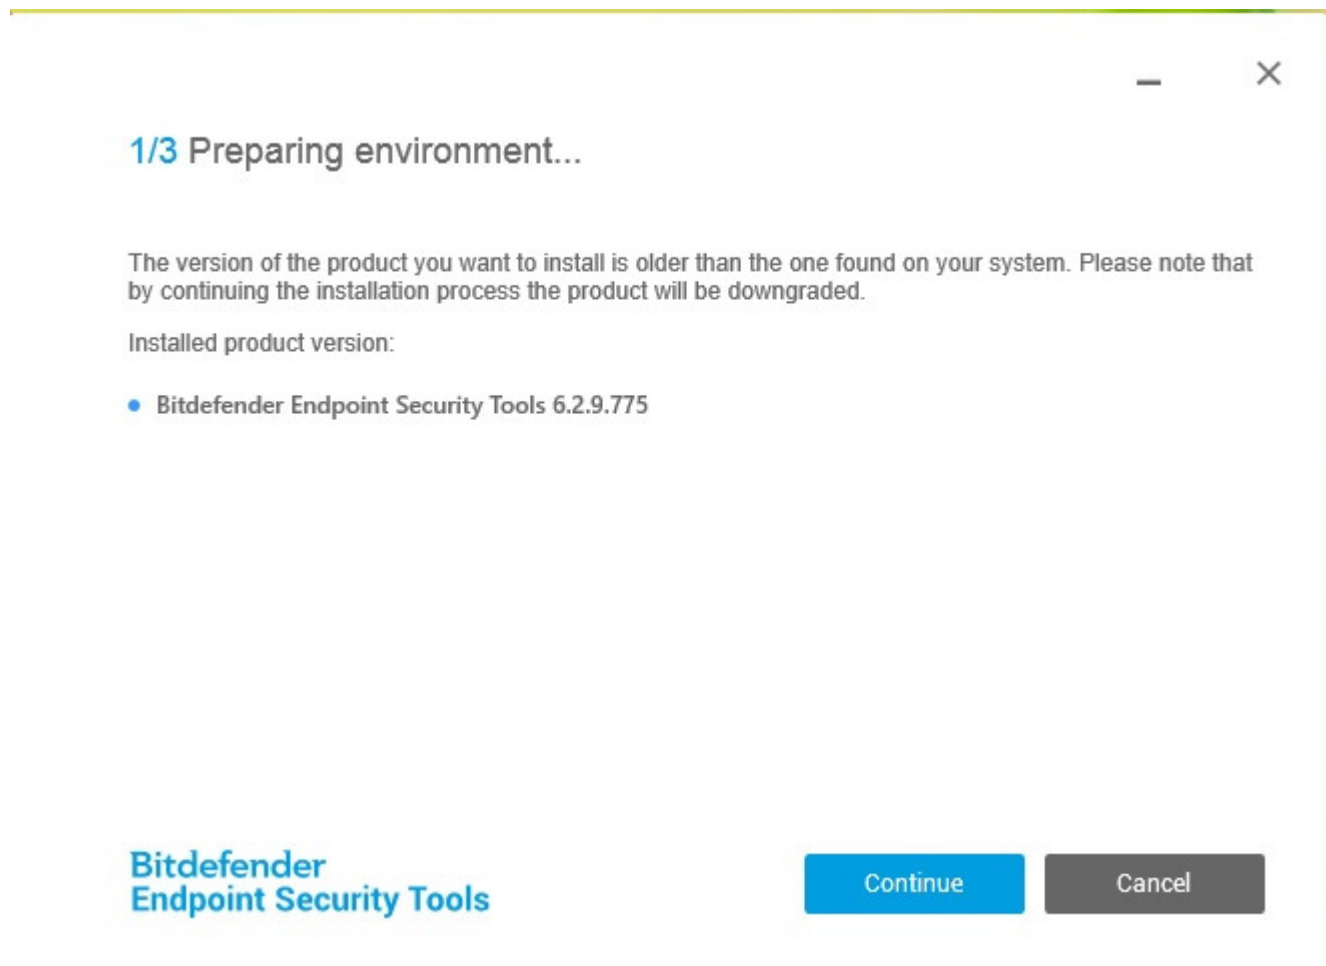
1/3 Preparing environment...

The version of the product you want to install is older than the one found on your system. Please note that by continuing the installation process the product will be downgraded.

Installed product version:

• Bitdefender Endpoint Security Tools 6.2.9.775

Bitdefender
Endpoint Security Tools

Continue

Cancel